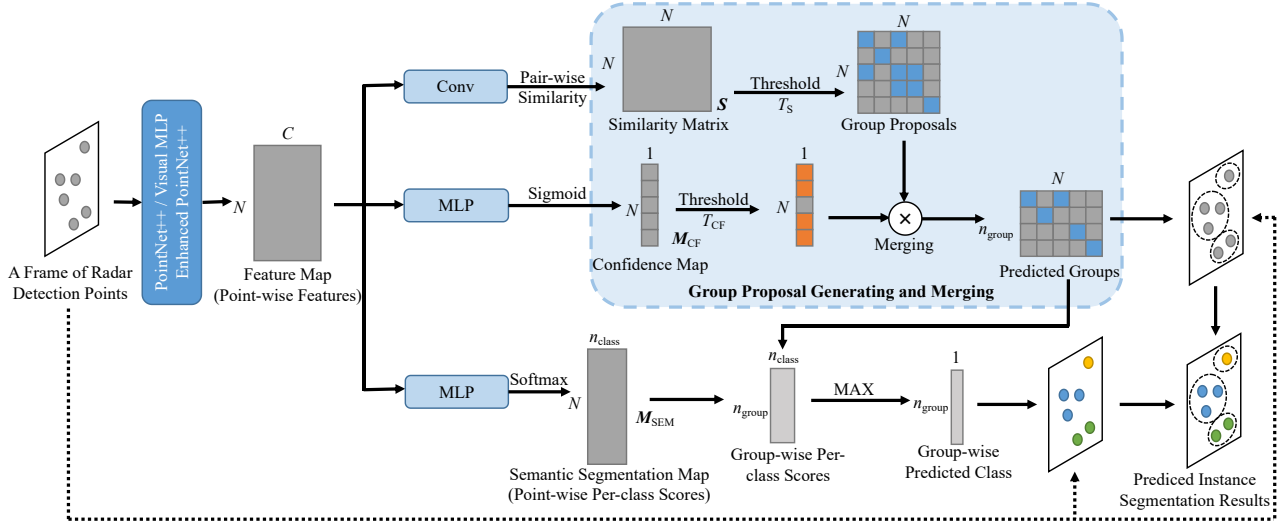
A Frame of Radar Detection Points

PointNet++ / Visual MLP Enhanced PointNet++

$N$

$C$

Feature Map (Point-wise Features)

Conv

Pair-wise Similarity

$N$

$N$

$\boldsymbol{S}$

Similarity Matrix

Threshold $T_{\text{S}}$

$N$

$N$

Group Proposals

MLP

Sigmoid

1

$N$

$\boldsymbol{M}_{\text{CF}}$

Confidence Map

Threshold $T_{\text{CF}}$

1

$N$

$\times$

Merging

$N$

$n_{\text{group}}$

Predicted Groups

Group Proposal Generating and Merging

MLP

Softmax

$n_{\text{class}}$

$N$

$\boldsymbol{M}_{\text{SEM}}$

Semantic Segmentation Map (Point-wise Per-class Scores)

$n_{\text{class}}$

$n_{\text{group}}$

Group-wise Per-class Scores

MAX

1

$n_{\text{group}}$

Group-wise Predicted Class

Prediced Instance Segmentation Results